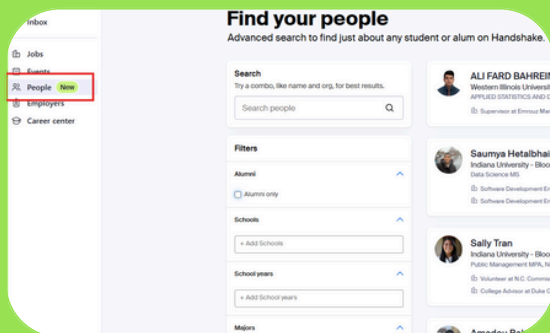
Inbox

Jobs

Events

People New

Employers

Career center

Find your people

Advanced search to find just about any student or alum on Handshake.

Search

Try a combo, like name and org, for best results.

Search people

Filters

Alumni

Alumni only

Schools

+ Add Schools

School years

+ Add School years

Majors

ALI FARD BAHREIN

Western Illinois Universit

APPLIED STATISTICS AND D

Supervisor at Emrouz Mar

Saumya Hetalbhai

Indiana University - Bloo

Data Science MS

Software Development En

Software Development En

Sally Tran

Indiana University - Bloo

Public Management MPA, h

Volunteer at N.C. Commi

College Advisor at Duke C

Amadou Bal